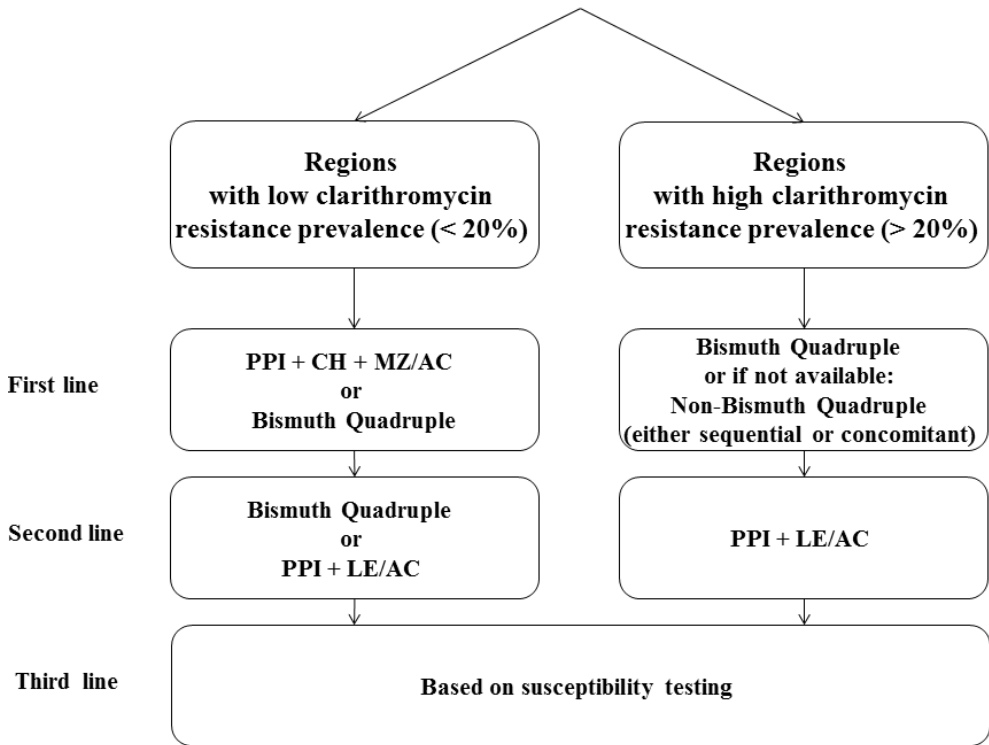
Regions with low clarithromycin resistance prevalence (< 20%)

Regions with high clarithromycin resistance prevalence (> 20%)

First line

PPI + CH + MZ/AC
or
Bismuth Quadruple

Bismuth Quadruple
or if not available:
Non-Bismuth Quadruple
(either sequential or concomitant)

Second line

Bismuth Quadruple
or
PPI + LE/AC

PPI + LE/AC

Third line

Based on susceptibility testing